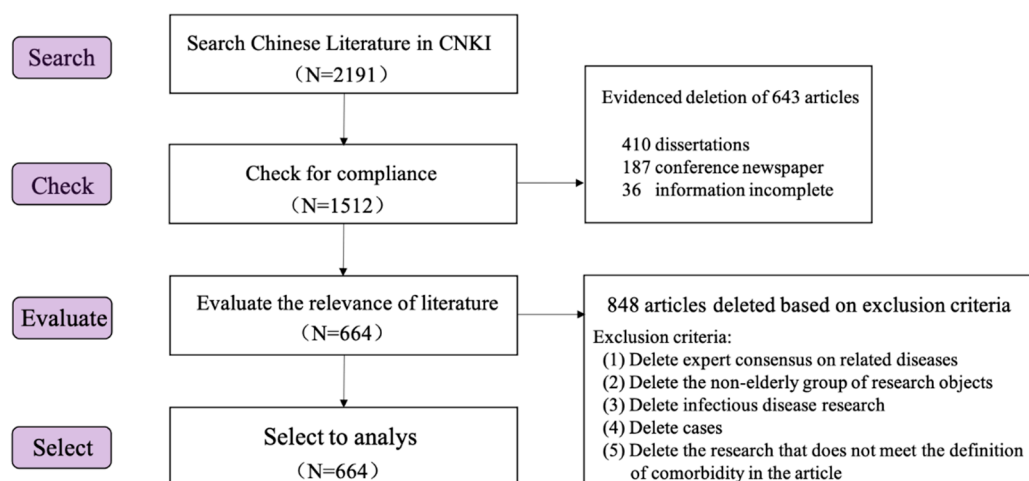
Search

Search Chinese Literature in CNKI
（N=2191）

Evidenced deletion of 643 articles

410 dissertations
187 conference newspaper
36 information incomplete

Check

Check for compliance
（N=1512）

Evaluate

Evaluate the relevance of literature
（N=664）

848 articles deleted based on exclusion criteria

Exclusion criteria:
(1) Delete expert consensus on related diseases
(2) Delete the non-elderly group of research objects
(3) Delete infectious disease research
(4) Delete cases
(5) Delete the research that does not meet the definition of comorbidity in the article

Select

Select to analys
（N=664）